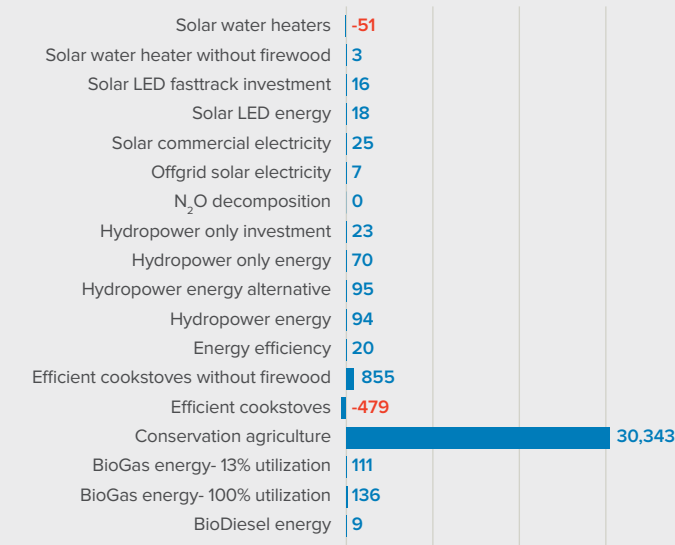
Solar water heaters -51
Solar water heater without firewood 3
Solar LED fasttrack investment 16
Solar LED energy 18
Solar commercial electricity 25
Offgrid solar electricity 7
$N_2O$ decomposition 0
Hydropower only investment 23
Hydropower only energy 70
Hydropower energy alternative 95
Hydropower energy 94
Energy efficiency 20
Efficient cookstoves without firewood 855
Efficient cookstoves -479
Conservation agriculture 30,343
BioGas energy- 13% utilization 111
BioGas energy- 100% utilization 136
BioDiesel energy 9